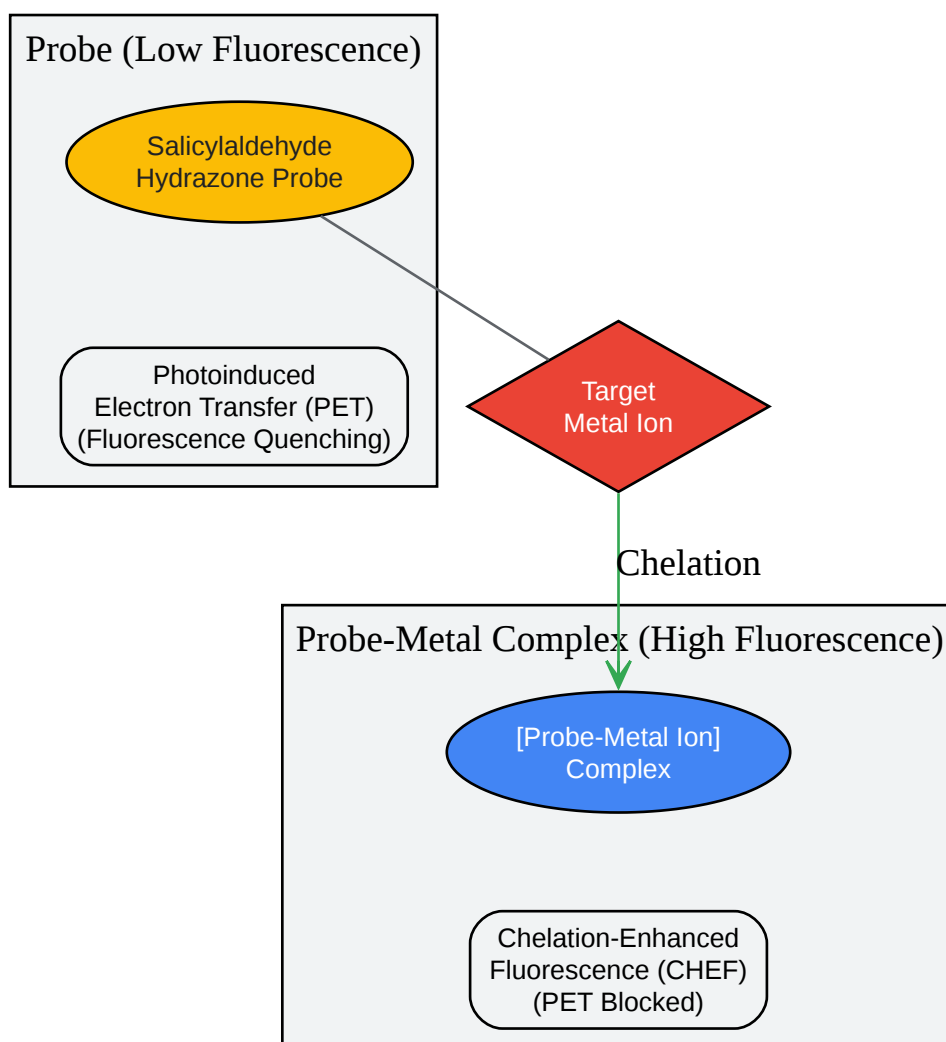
Probe (Low Fluorescence)

Salicylaldehyde Hydrazone Probe

Photoinduced Electron Transfer (PET) (Fluorescence Quenching)

Target Metal Ion

Chelation

Probe-Metal Complex (High Fluorescence)

[Probe-Metal Ion] Complex

Chelation-Enhanced Fluorescence (CHEF) (PET Blocked)